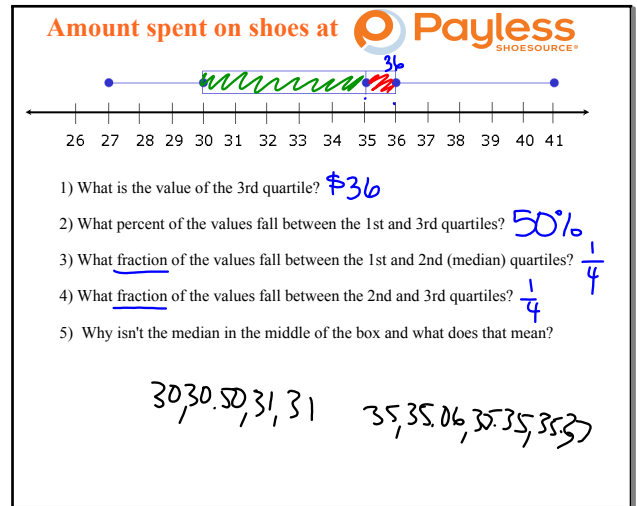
Amount spent on shoes at Payless SHOESOURCE®

36

26 27 28 29 30 31 32 33 34 35 36 37 38 39 40 41

1) What is the value of the 3rd quartile? \$36

2) What percent of the values fall between the 1st and 3rd quartiles? 50%

3) What fraction of the values fall between the 1st and 2nd (median) quartiles? $\frac{1}{4}$

4) What fraction of the values fall between the 2nd and 3rd quartiles? $\frac{1}{4}$

5) Why isn't the median in the middle of the box and what does that mean?

30,30.50,31,31

35,35.06,35.35,35.5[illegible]